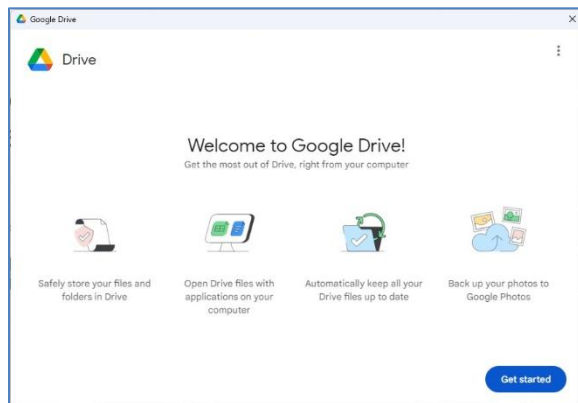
Google Drive

×

Drive

Welcome to Google Drive!

Get the most out of Drive, right from your computer

Safely store your files and folders in Drive

Open Drive files with applications on your computer

Automatically keep all your Drive files up to date

Back up your photos to Google Photos

Get started